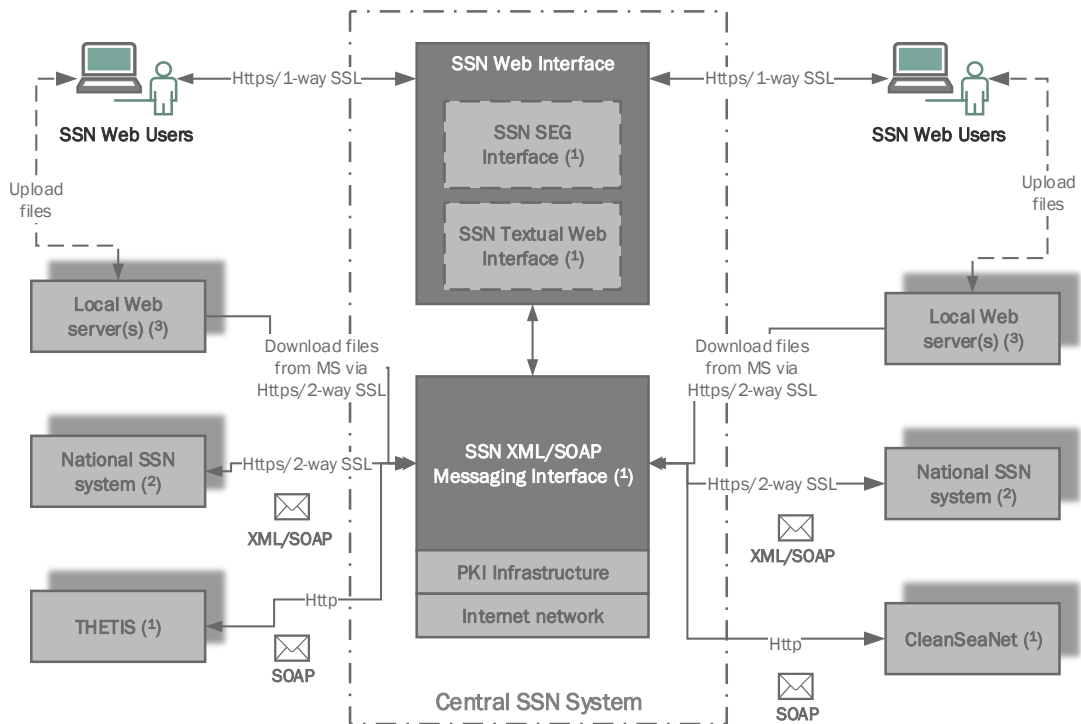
SSN Web Users

Https/1-way SSL

SSN Web Interface

SSN SEG Interface (¹)

SSN Textual Web Interface (¹)

Https/1-way SSL

SSN Web Users

Upload files

Upload files

Local Web server(s) (³)

Download files from MS via Https/2-way SSL

Download files from MS via Https/2-way SSL

Local Web server(s) (³)

National SSN system (²)

Https/2-way SSL

SSN XML/SOAP Messaging Interface (¹)

Https/2-way SSL

National SSN system (²)

XML/SOAP

XML/SOAP

PKI Infrastructure

Internet network

THETIS (¹)

Http

SOAP

Http

CleanSeaNet (¹)

Central SSN System

SOAP